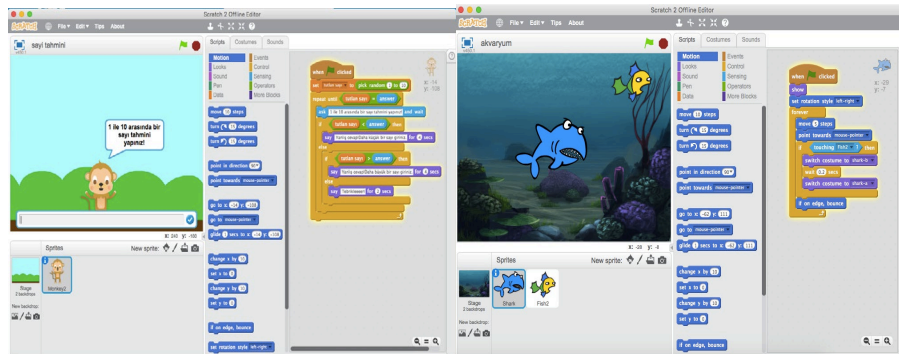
Scratch 2 Offline Editor

SCRATCH File Edit Tips About

sayı tahmini

Scripts Costumes Sounds

Motion Events
Looks Control
Sound Sensing
Pen Operators
Data More Blocks

move 10 steps
turn 15 degrees
turn 15 degrees
point in direction 90
point towards mouse-pointer
go to x: -24 y: -100
go to mouse-pointer
glide 1 secs to x: -24 y: -100
change x by 10
set x to 0
change y by 10
set y to 0
if on edge, bounce
set rotation style left-right

when clicked
set tutulan sayı to pick random 1 to 10
repeat until tutulan sayı = answer
ask 1 ile 10 arasında bir sayı tahmini yapınız! and wait
if tutulan sayı > answer then
say Yanlış cevap!Daha büyük bir sayı giriniz. for 4 secs
else
if tutulan sayı < answer then
say Yanlış cevap!Daha küçük bir sayı giriniz. for 4 secs
say Tebrikleeeer! for 2 secs

x: -24 y: -100

1 ile 10 arasında bir sayı tahmini yapınız!

x: 240 y: -100

Sprites New sprite:
Stage 2 backdrops
Monkey2
New backdrop:

Scratch 2 Offline Editor

SCRATCH File Edit Tips About

akvaryum

Scripts Costumes Sounds

Motion Events
Looks Control
Sound Sensing
Pen Operators
Data More Blocks

move 10 steps
turn 15 degrees
turn 15 degrees
point in direction 90
point towards mouse-pointer
go to x: -42 y: 111
go to mouse-pointer
glide 1 secs to x: -42 y: 111
change x by 10
set x to 0
change y by 10
set y to 0
if on edge, bounce

when clicked
show
set rotation style left-right
forever
move 5 steps
point towards mouse-pointer
if touching Fish2 ? then
switch costume to shark-b
wait 0.2 secs
switch costume to shark-a
if on edge, bounce

x: -29 y: -7

x: -38 y: -4

Sprites New sprite:
Stage 2 backdrops
Shark
Fish2
New backdrop: